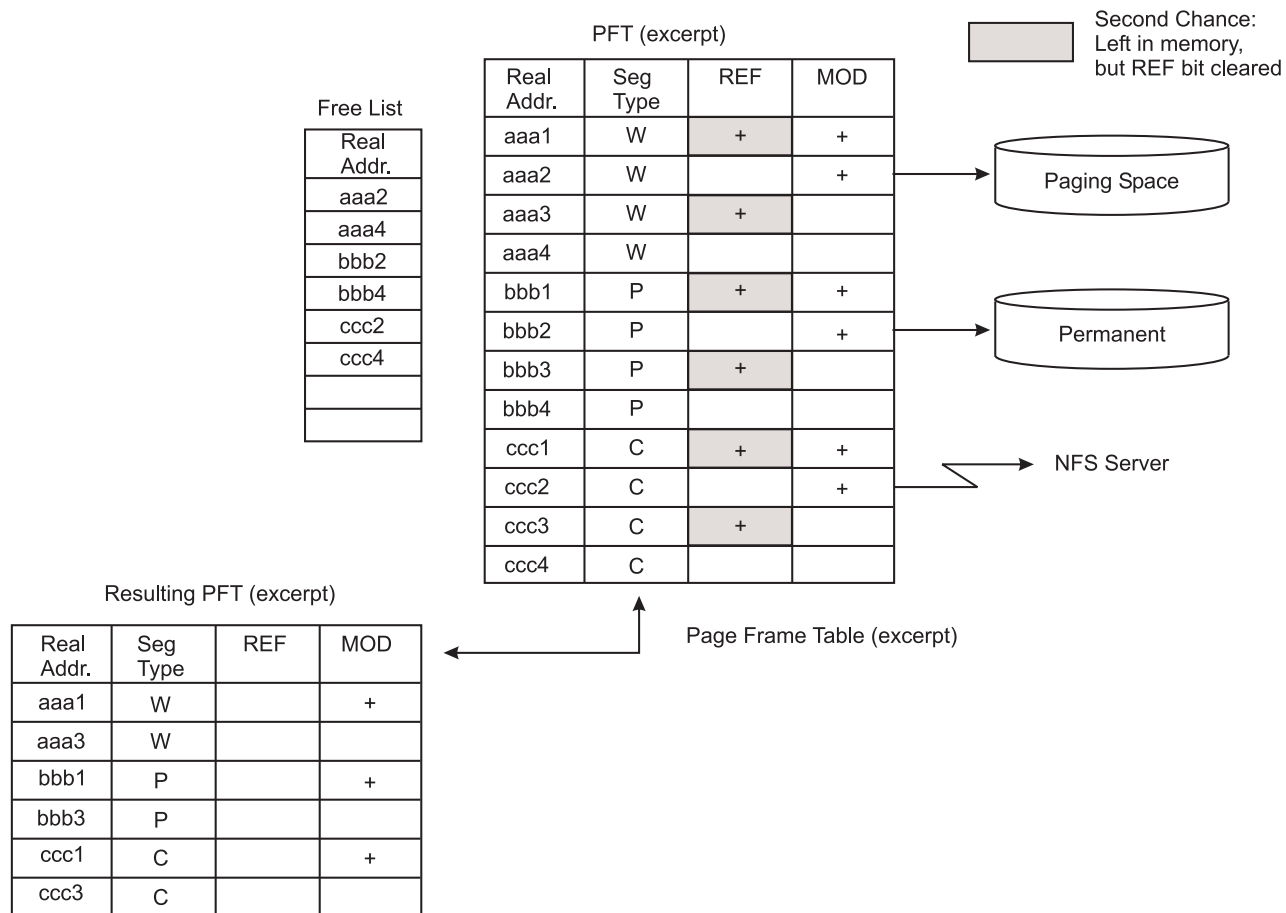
PFT (excerpt)

Second Chance: Left in memory, but REF bit cleared

Free List

| Real Addr. |
|---|
| aaa2 |
| aaa4 |
| bbb2 |
| bbb4 |
| ccc2 |
| ccc4 |
| |
| |

| Real Addr. | Seg Type | REF | MOD |
|---|---|---|---|
| aaa1 | W | + | + |
| aaa2 | W | | + |
| aaa3 | W | + | |
| aaa4 | W | | |
| bbb1 | P | + | + |
| bbb2 | P | | + |
| bbb3 | P | + | |
| bbb4 | P | | |
| ccc1 | C | + | + |
| ccc2 | C | | + |
| ccc3 | C | + | |
| ccc4 | C | | |

Paging Space

Permanent

NFS Server

Page Frame Table (excerpt)

Resulting PFT (excerpt)

| Real Addr. | Seg Type | REF | MOD |
|---|---|---|---|
| aaa1 | W | | + |
| aaa3 | W | | |
| bbb1 | P | | + |
| bbb3 | P | | |
| ccc1 | C | | + |
| ccc3 | C | | |